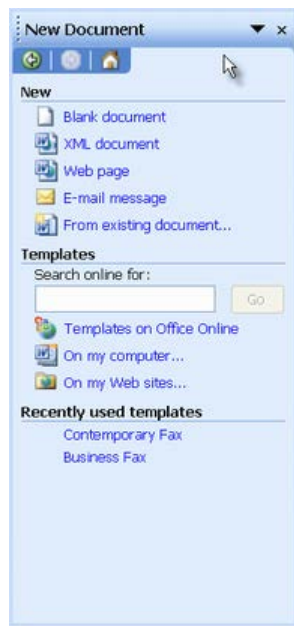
New Document

New
Blank document
XML document
Web page
E-mail message
From existing document...

Templates
Search online for:
Go
Templates on Office Online
On my computer...
On my Web sites...

Recently used templates
Contemporary Fax
Business Fax